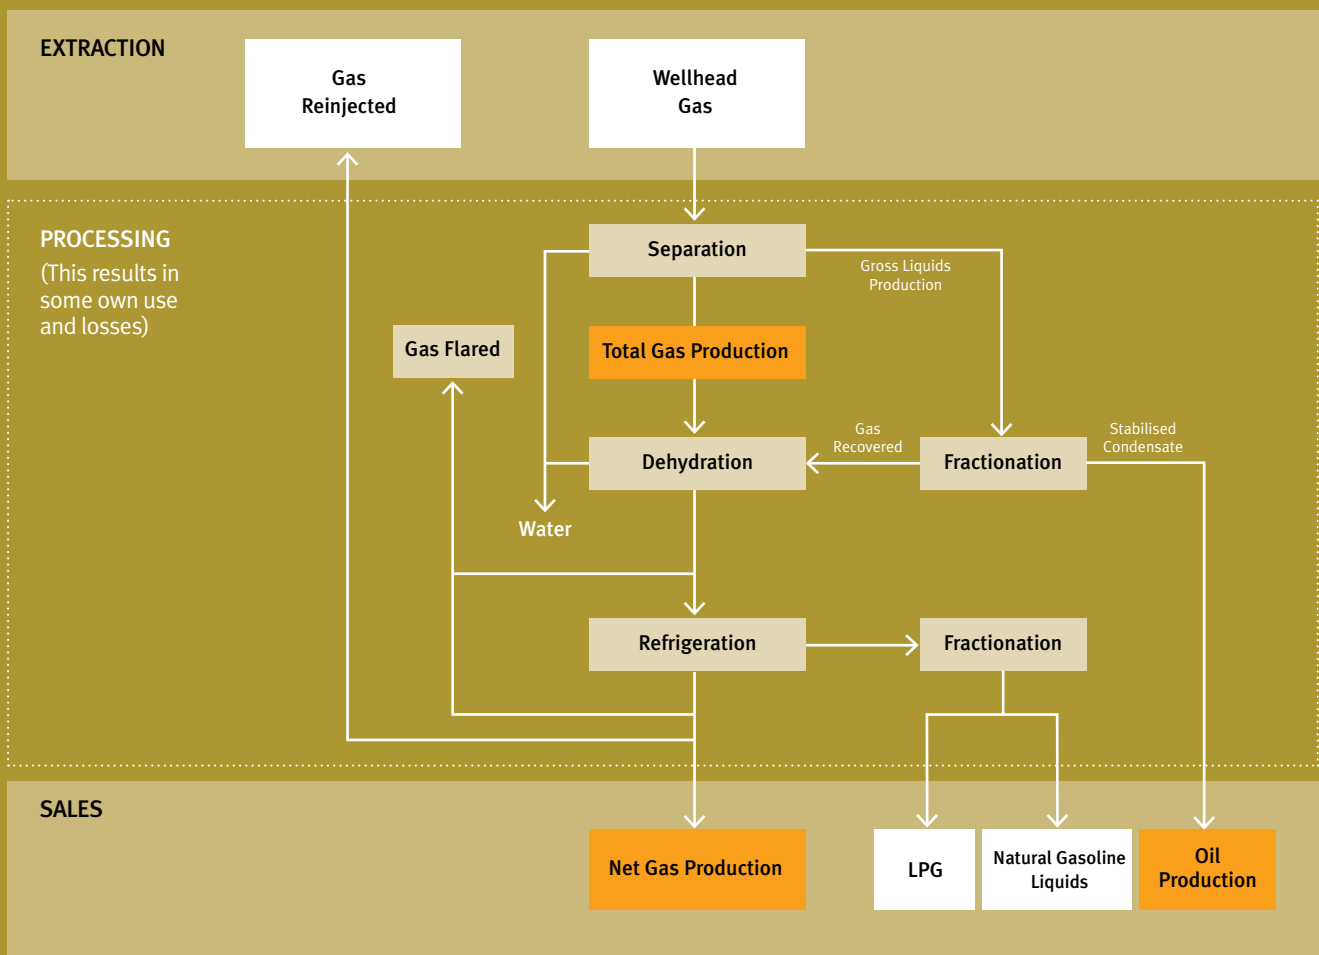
EXTRACTION

Gas Reinjected

Wellhead Gas

PROCESSING
(This results in some own use and losses)

Separation

Gross Liquids Production

Gas Flared

Total Gas Production

Gas Recovered

Stabilised Condensate

Dehydration

Fractionation

Water

Refrigeration

Fractionation

SALES

Net Gas Production

LPG

Natural Gasoline Liquids

Oil Production